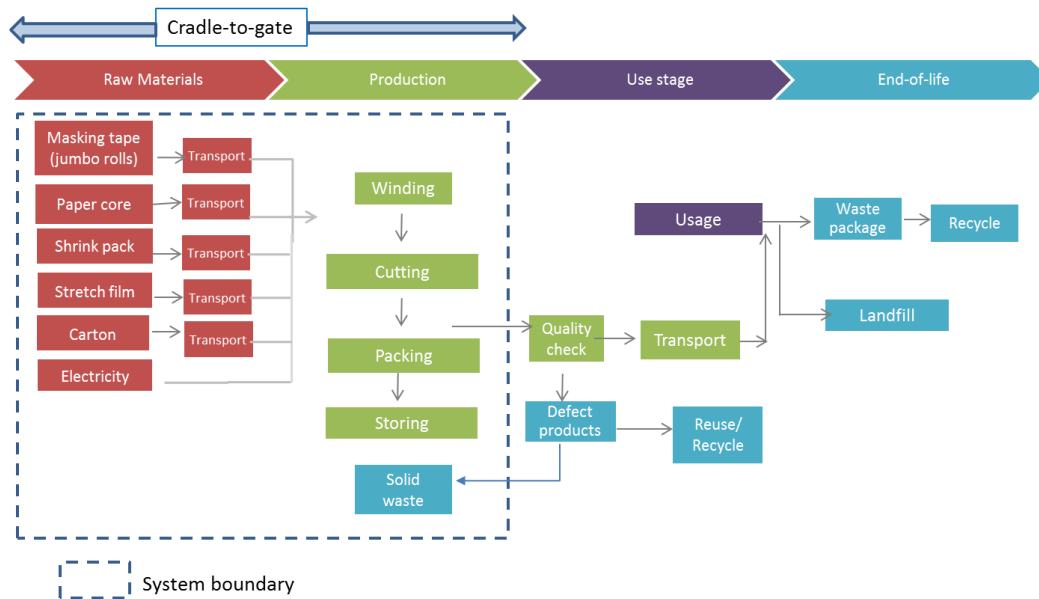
Cradle-to-gate

Raw Materials
Production
Use stage
End-of-life

Masking tape (jumbo rolls)
Transport
Paper core
Transport
Shrink pack
Transport
Stretch film
Transport
Carton
Transport
Electricity

Winding
Cutting
Packing
Storing

Solid waste

Quality check
Transport
Defect products
Reuse/ Recycle

Usage
Waste package
Recycle
Landfill

System boundary